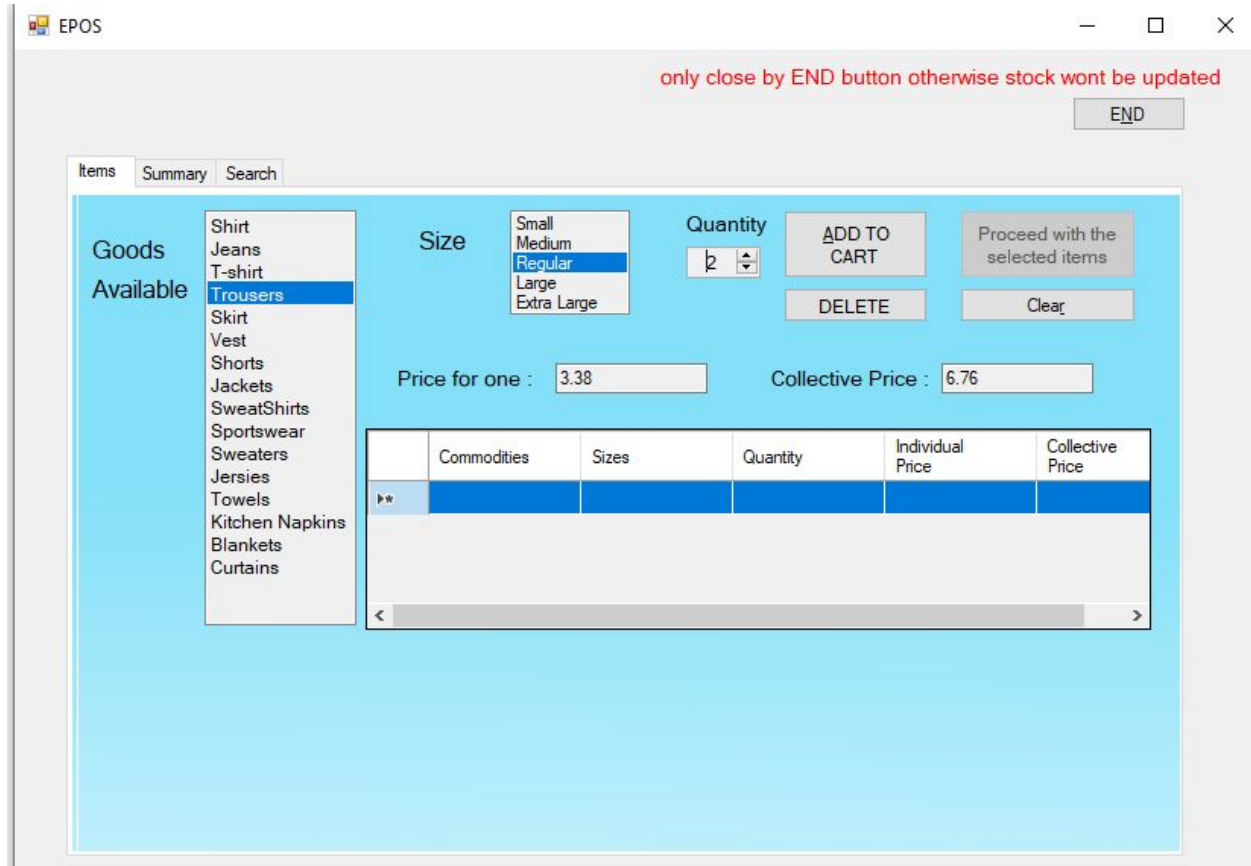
EPOS

only close by END button otherwise stock wont be updated

END

Items | Summary | Search

Goods Available

Shirt
Jeans
T-shirt
Trousers
Skirt
Vest
Shorts
Jackets
SweatShirts
Sportswear
Sweaters
Jersies
Towels
Kitchen Napkins
Blankets
Curtains

Size

Small
Medium
Regular
Large
Extra Large

Quantity
2

ADD TO CART

DELETE

Proceed with the selected items

Clear

Price for one : 3.38

Collective Price : 6.76

| | Commodities | Sizes | Quantity | Individual Price | Collective Price |
|---|---|---|---|---|---|
| ▸* | | | | | |